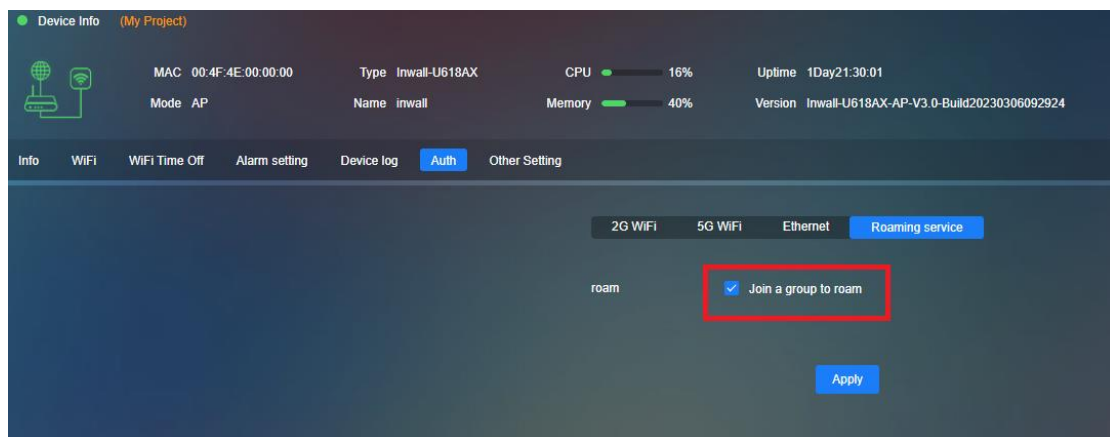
Device Info (My Project)

MAC 00:4F:4E:00:00:00
Mode AP

Type Inwall-U618AX
Name inwall

CPU 16%
Memory 40%

Uptime 1Day21:30:01
Version Inwall-U618AX-AP-V3.0-Build20230306092924

Info WiFi WiFi Time Off Alarm setting Device log Auth Other Setting

2G WiFi 5G WiFi Ethernet Roaming service

roam
Join a group to roam

Apply